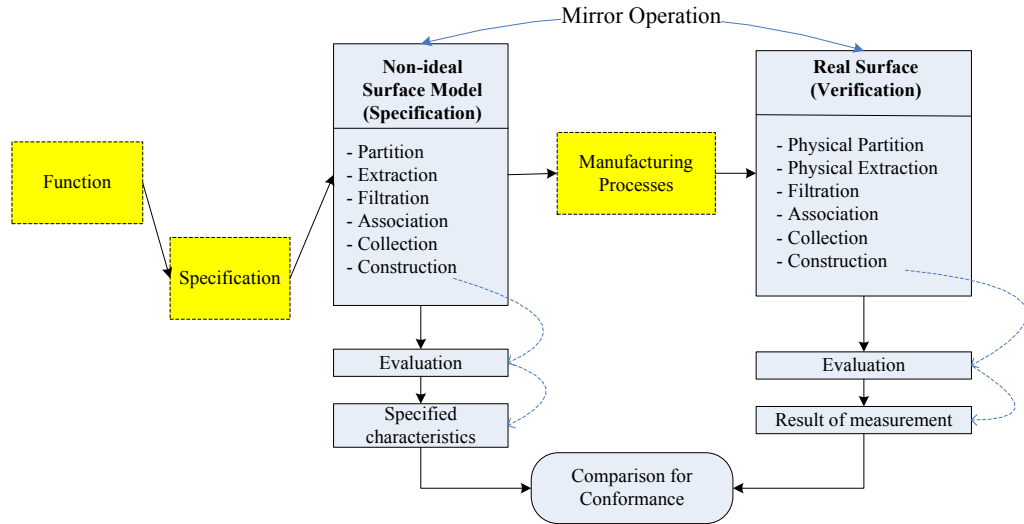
Mirror Operation

Function

Specification

Non-ideal Surface Model (Specification)

- Partition
- Extraction
- Filtration
- Association
- Collection
- Construction

Manufacturing Processes

Real Surface (Verification)

- Physical Partition
- Physical Extraction
- Filtration
- Association
- Collection
- Construction

Evaluation

Specified characteristics

Evaluation

Result of measurement

Comparison for Conformance